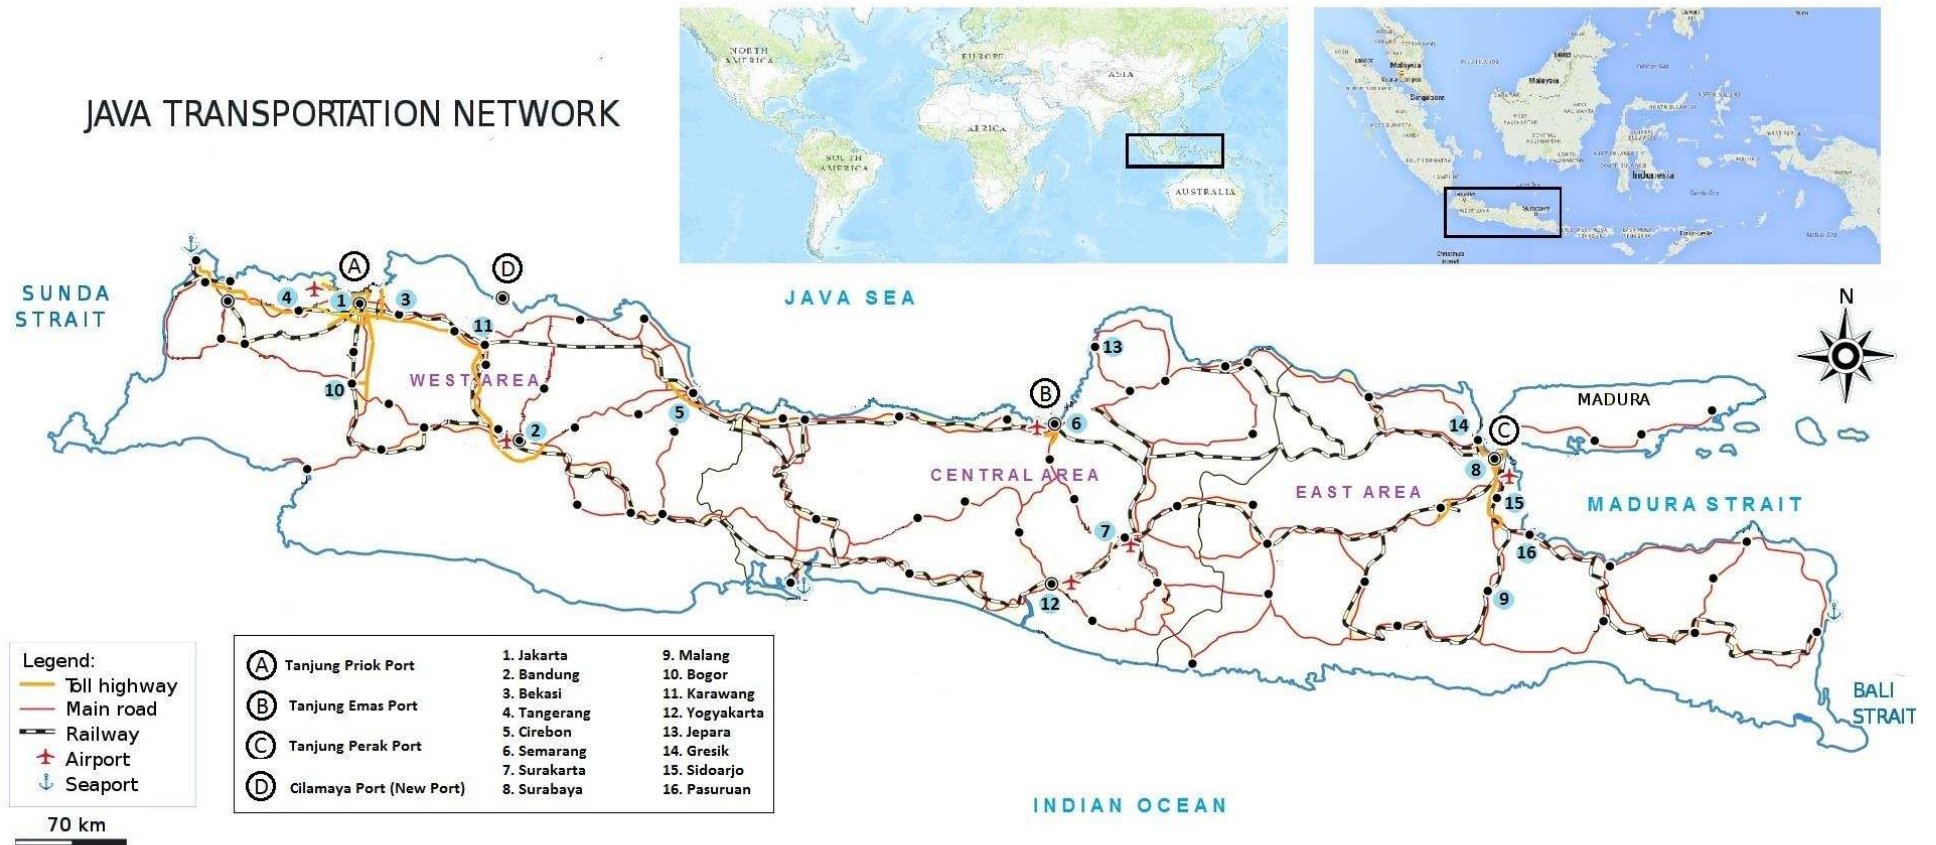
JAVA TRANSPORTATION NETWORK

NORTH AMERICA
EUROPE
ASIA
AFRICA
SOUTH AMERICA
AUSTRALIA

Malaysia
Singapore
Malaysia
Indonesia

SUNDA STRAIT

JAVA SEA

N

A
D
4
1
3
11
10
WEST AREA
2
5
13
B
6
CENTRAL AREA
7
12
14
C
8
15
16
9
EAST AREA
MADURA
MADURA STRAIT
BALI STRAIT

INDIAN OCEAN

Legend:
Toll highway
Main road
Railway
Airport
Seaport

70 km

| | | | |
|---|---|---|---|
| A Tanjung Priok Port | 1. Jakarta | 9. Malang |
| B Tanjung Emas Port | 2. Bandung | 10. Bogor |
| C Tanjung Perak Port | 3. Bekasi | 11. Karawang |
| D Cilamaya Port (New Port) | 4. Tangerang | 12. Yogyakarta |
| | 5. Cirebon | 13. Jepara |
| | 6. Semarang | 14. Gresik |
| | 7. Surakarta | 15. Sidoarjo |
| | 8. Surabaya | 16. Pasuruan |